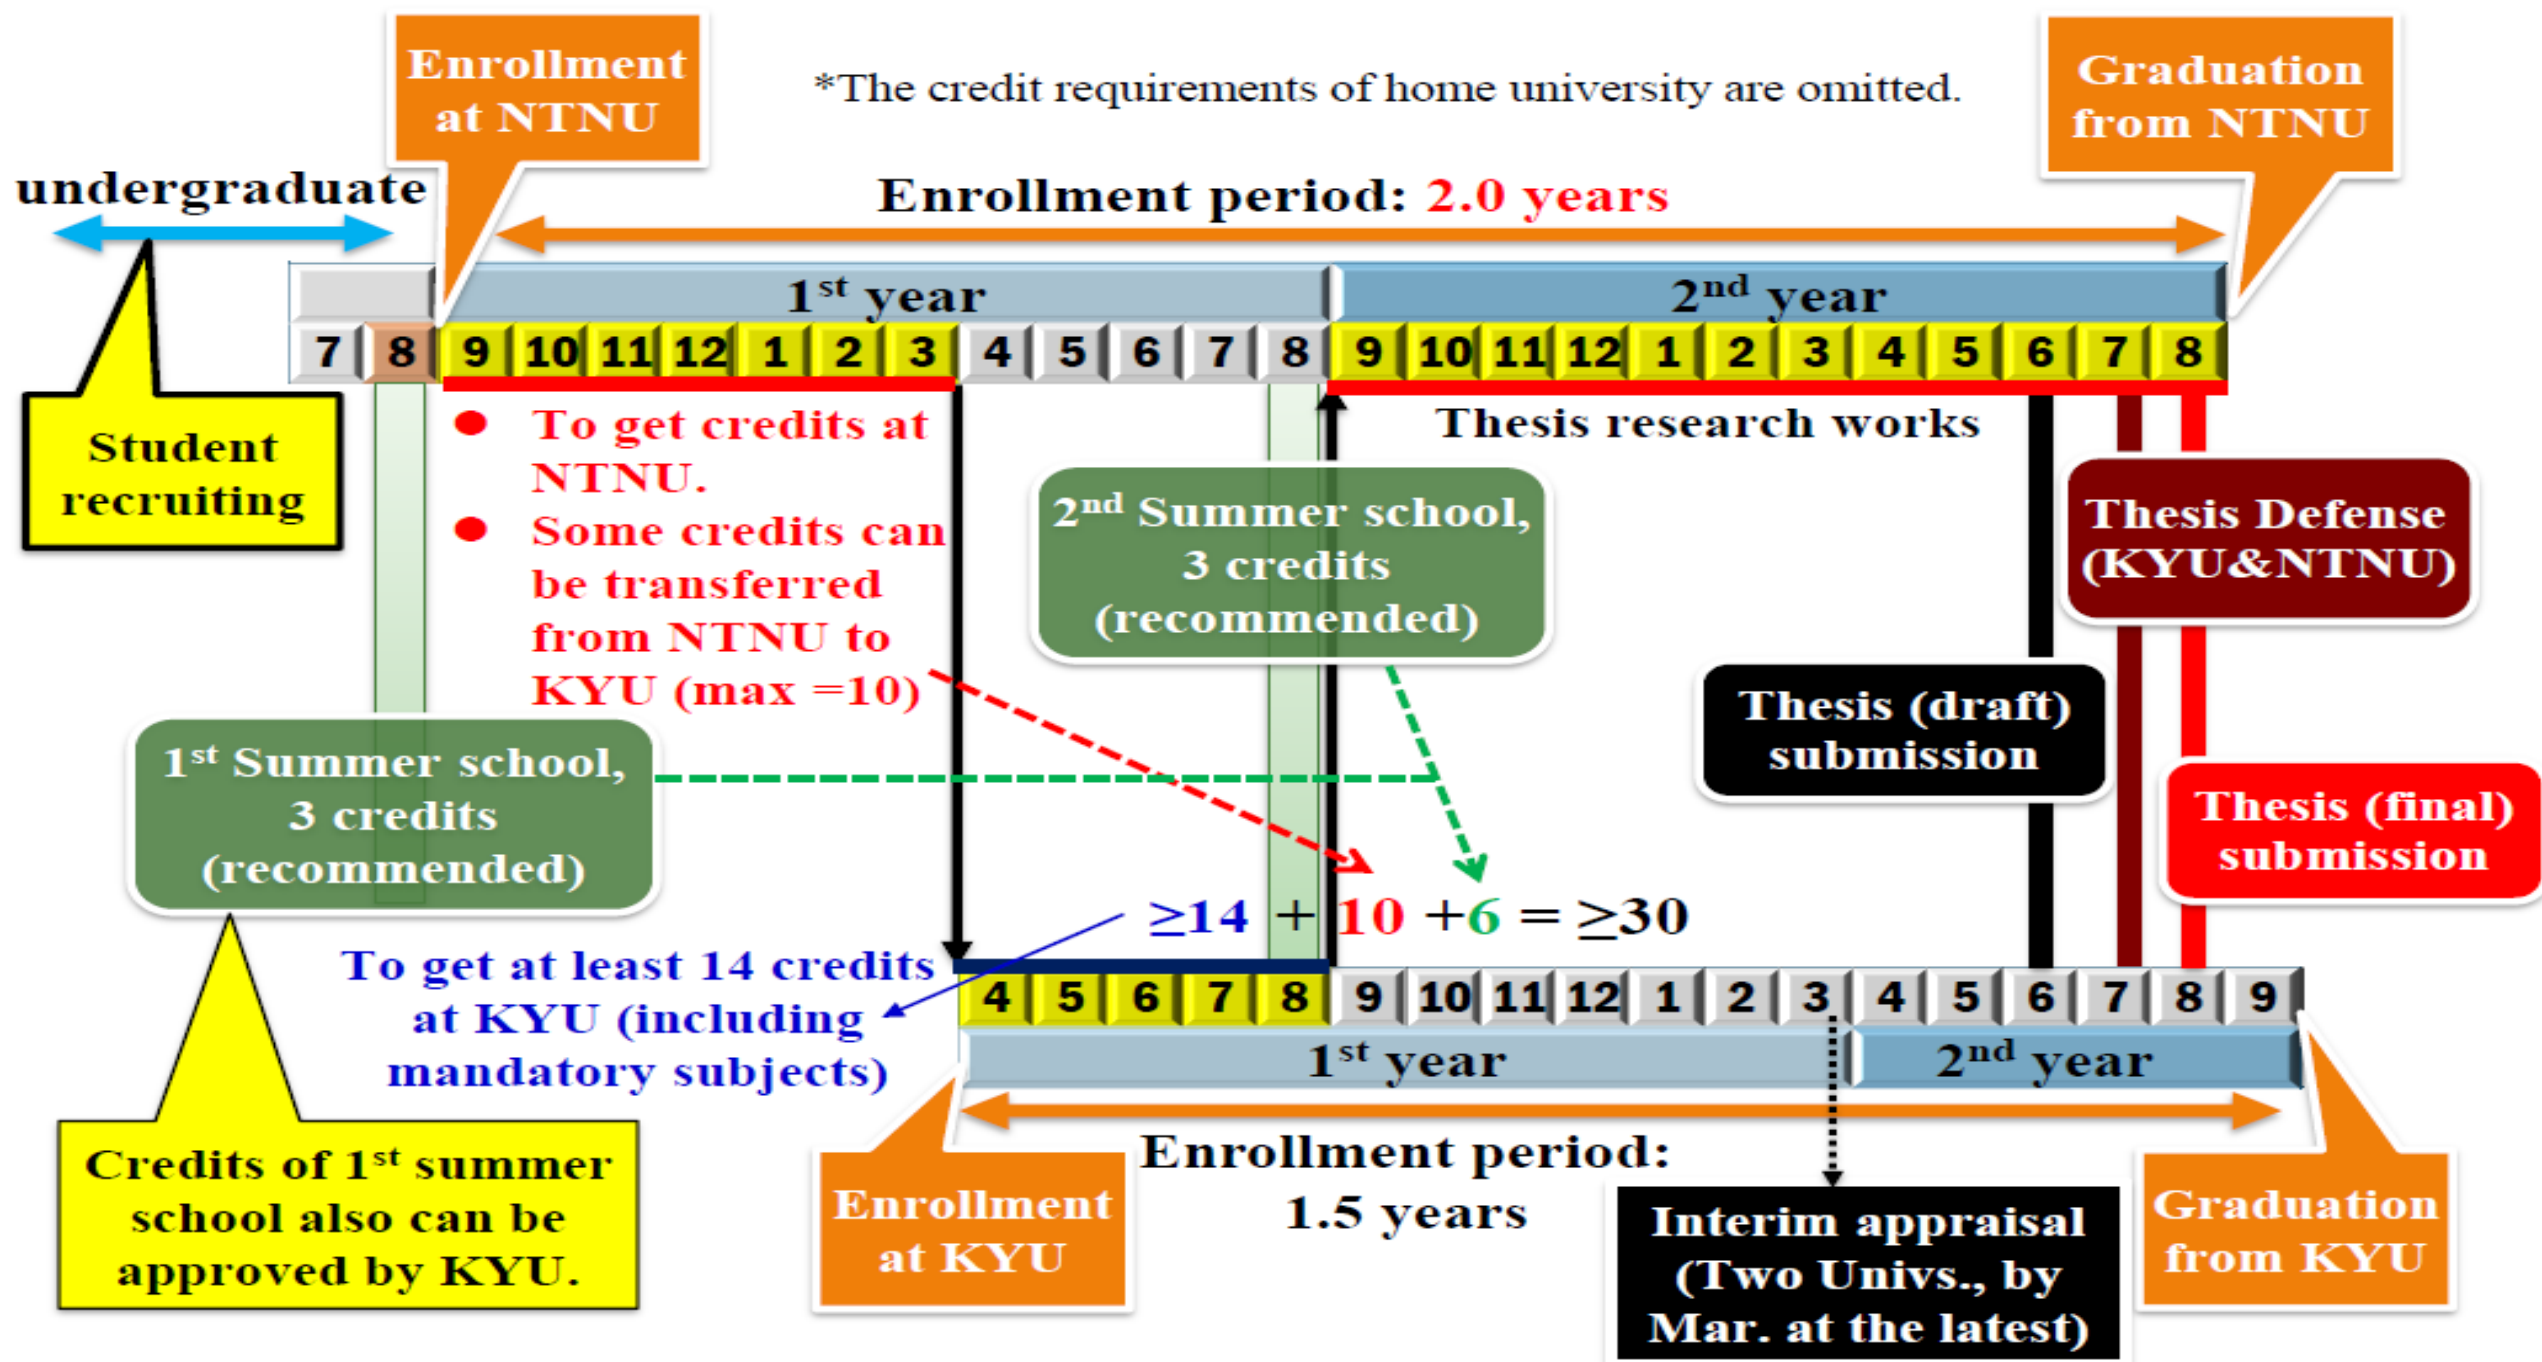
Enrollment at NTNU

*The credit requirements of home university are omitted.

Graduation from NTNU

undergraduate

Enrollment period: 2.0 years

$1^{st}$ year

$2^{nd}$ year

| 7 | 8 | 9 | 10 | 11 | 12 | 1 | 2 | 3 | 4 | 5 | 6 | 7 | 8 | 9 | 10 | 11 | 12 | 1 | 2 | 3 | 4 | 5 | 6 | 7 | 8 |
|---|---|---|---|---|---|---|---|---|---|---|---|---|---|---|---|---|---|---|---|---|---|---|---|---|---|

Student recruiting

● To get credits at NTNU.
● Some credits can be transferred from NTNU to KYU (max =10)

Thesis research works

$2^{nd}$ Summer school, 3 credits (recommended)

Thesis Defense (KYU&NTNU)

Thesis (draft) submission

$1^{st}$ Summer school, 3 credits (recommended)

Thesis (final) submission

$\geq 14$ + 10 +6 = $\geq 30$

To get at least 14 credits at KYU (including mandatory subjects)

| 4 | 5 | 6 | 7 | 8 | 9 | 10 | 11 | 12 | 1 | 2 | 3 | 4 | 5 | 6 | 7 | 8 | 9 |
|---|---|---|---|---|---|---|---|---|---|---|---|---|---|---|---|---|---|

$1^{st}$ year

$2^{nd}$ year

Credits of $1^{st}$ summer school also can be approved by KYU.

Enrollment at KYU

Enrollment period: 1.5 years

Interim appraisal (Two Univs., by Mar. at the latest)

Graduation from KYU